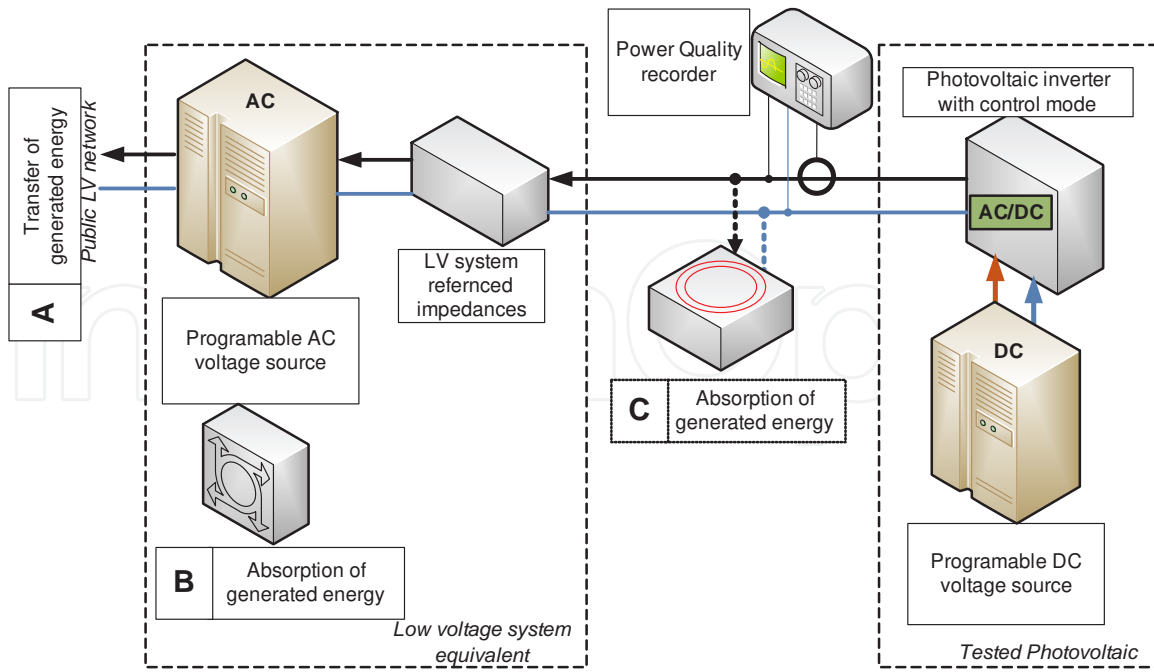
Transfer of generated energy

Public LV network

A

AC

Programable AC voltage source

B

Absorption of generated energy

LV system refernced impedances

Low voltage system equivalent

Power Quality recorder

C

Absorption of generated energy

Photovoltaic inverter with control mode

AC/DC

DC

Programable DC voltage source

Tested Photovoltaic